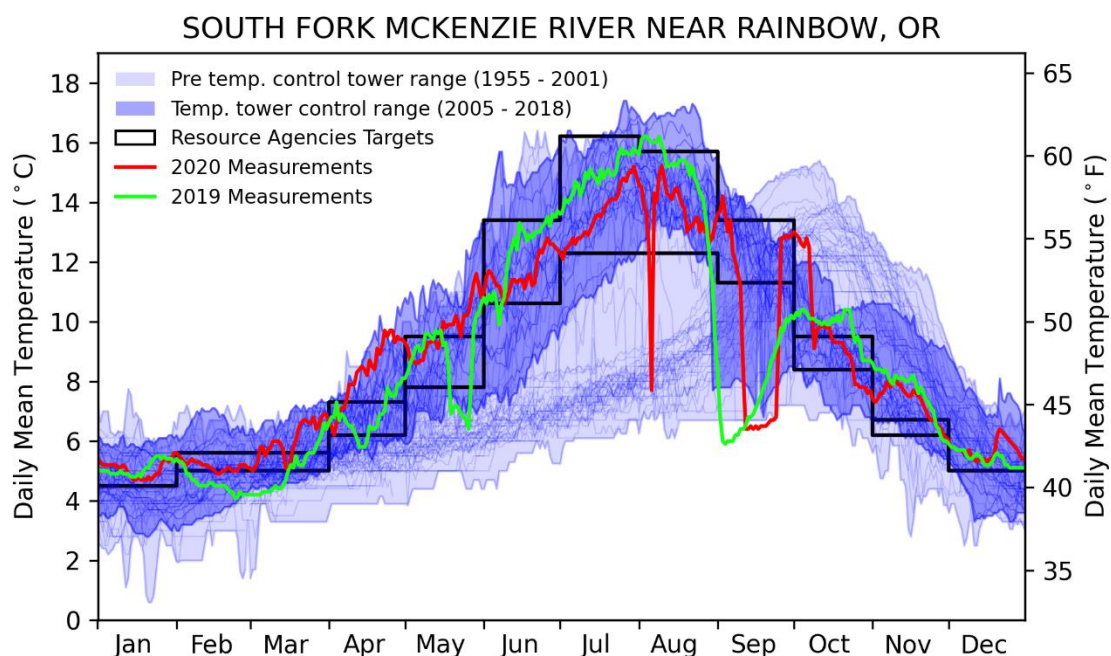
SOUTH FORK MCKENZIE RIVER NEAR RAINBOW, OR

Pre temp. control tower range (1955 - 2001)
Temp. tower control range (2005 - 2018)
Resource Agencies Targets
2020 Measurements
2019 Measurements

Daily Mean Temperature ($^\circ$C)

0
2
4
6
8
10
12
14
16
18

Daily Mean Temperature ($^\circ$F)

35
40
45
50
55
60
65

Jan Feb Mar Apr May Jun Jul Aug Sep Oct Nov Dec